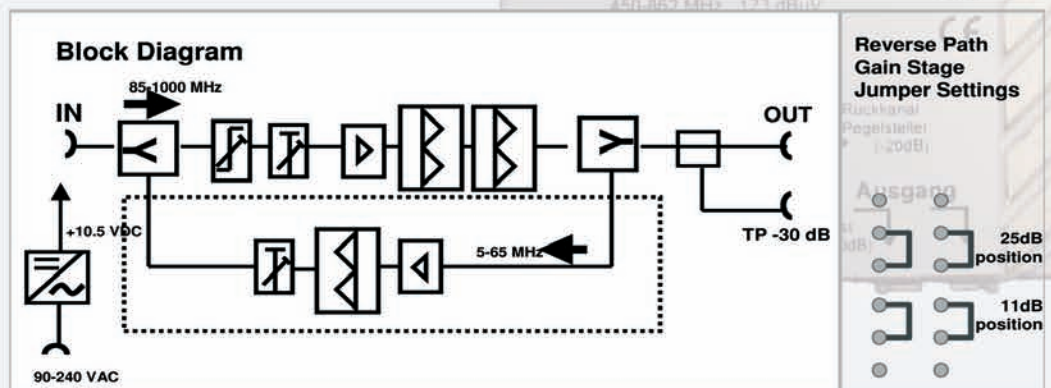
450-862 MHz 121 dBµV

Block Diagram

85-1000 MHz

IN

OUT

+10.5 VDC

5-65 MHz

TP -30 dB

90-240 VAC

Reverse Path Gain Stage Jumper Settings

Rückkanal Pegelsteller (-20dB)

Ausgang

25dB position

11dB position